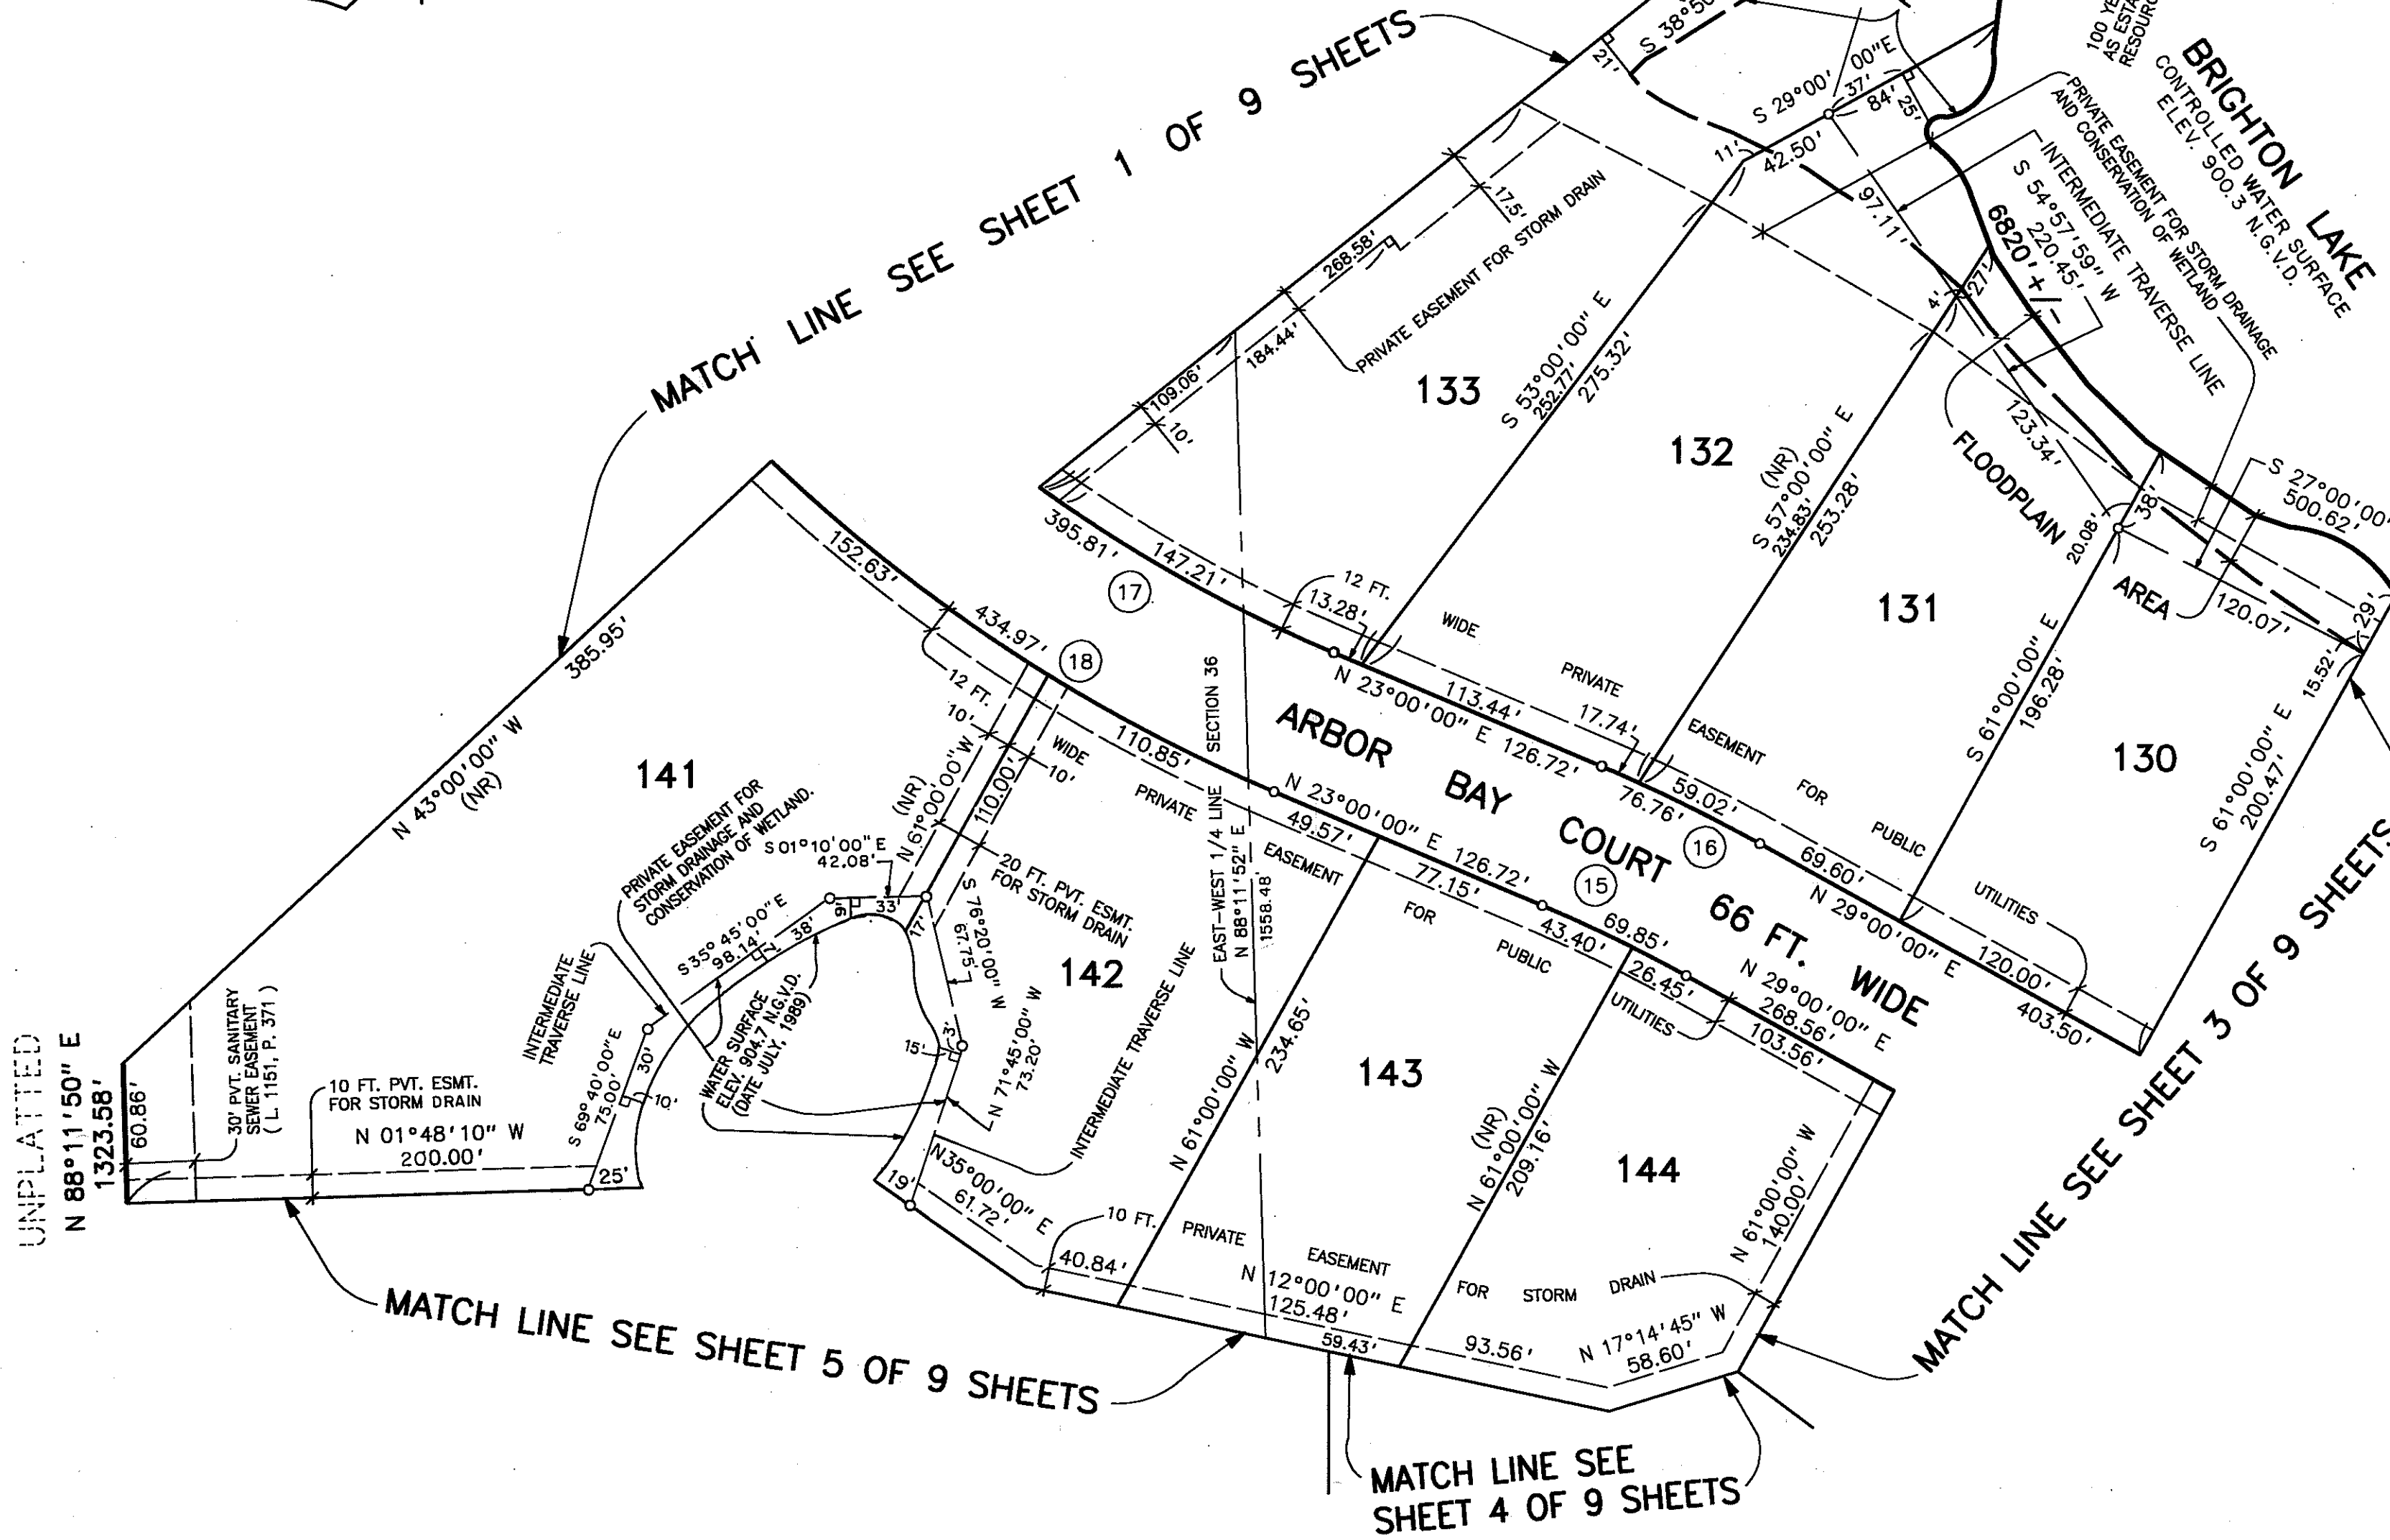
MATCH LINE SEE SHEET 1 OF 9 SHEETS

BRIGHTON LAKE
CONTROLLED WATER SURFACE
ELEV. 900.3 N.G.V.D.

100 YE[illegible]
AS ESTA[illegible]
RESOUR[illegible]

S 38°50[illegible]
21'
S 29°00' 00"E
37'
84'
25'
42.50'
11'
97.11'
17.5'
268.58'
PRIVATE EASEMENT FOR STORM DRAIN
184.44'
109.06'
10'
133
S 53°00'00" E
252.77'
275.32'
132
(NR)
S 57°00'00" E
234.83'
253.28'
PRIVATE EASEMENT FOR STORM DRAINAGE AND CONSERVATION OF WETLAND
INTERMEDIATE TRAVERSE LINE
S 54°57'59" W
220.45'
6820' +/-
4'
27'
123.34'
FLOODPLAIN AREA
20.08'
38'
S 27°00'00"
500.62'
120.07'
29'
15.52'
131
S 61°00'00" E
196.28'
130
S 61°00'00" E
200.47'

395.81'
147.21'
17
12 FT.
13.28'
WIDE PRIVATE EASEMENT FOR PUBLIC UTILITIES
N 23°00'00" E
113.44'
126.72'
17.74'
76.76'
59.02'
16
69.60'
N 29°00'00" E
120.00'
403.50'

MATCH LINE SEE SHEET 3 OF 9 SHEETS

385.95'
N 43°00'00" W
(NR)
152.63'
434.97'
18
141
12 FT.
10'
WIDE
10'
PRIVATE EASEMENT FOR PUBLIC UTILITIES
110.85'
SECTION 36
ARBOR BAY COURT 66 FT. WIDE
N 23°00'00" E
49.57'
126.72'
77.15'
43.40'
69.85'
15
26.45'
N 29°00'00" E
268.56'
103.56'
(NR)
N 61°00'00" W
110.00'
20 FT. PVT. ESMT. FOR STORM DRAIN
S 76°20'00" W
67.75'
PRIVATE EASEMENT FOR STORM DRAINAGE AND CONSERVATION OF WETLAND.
S 01°10'00" E
42.08'
33'
9'
17'
S 35°45'00" E
98.14'
38'
142
S 71°45'00" W
73.20'
3'
15'
EAST-WEST 1/4 LINE
N 88°11'52" E
1558.48
INTERMEDIATE TRAVERSE LINE
WATER SURFACE ELEV. 904.7 N.G.V.D. (DATE JULY, 1989)
INTERMEDIATE TRAVERSE LINE
S 69°40'00"E
75.00'
30'
10'
25'
N 61°00'00" W
234.65'
143
(NR)
N 61°00'00" W
209.16'
144
N 61°00'00" W
140.00'

UNPLATTED
N 88°11'50" E
1323.58'
60.86'
30' PVT. SANITARY SEWER EASEMENT ( L. 1151, P. 371 )
10 FT. PVT. ESMT. FOR STORM DRAIN
N 01°48'10" W
200.00'
19'
N35°00'00" E
61.72'
40.84'
10 FT. PRIVATE EASEMENT FOR STORM DRAIN
N 12°00'00" E
125.48'
59.43'
93.56'
N 17°14'45" W
58.60'

MATCH LINE SEE SHEET 5 OF 9 SHEETS

MATCH LINE SEE SHEET 4 OF 9 SHEETS